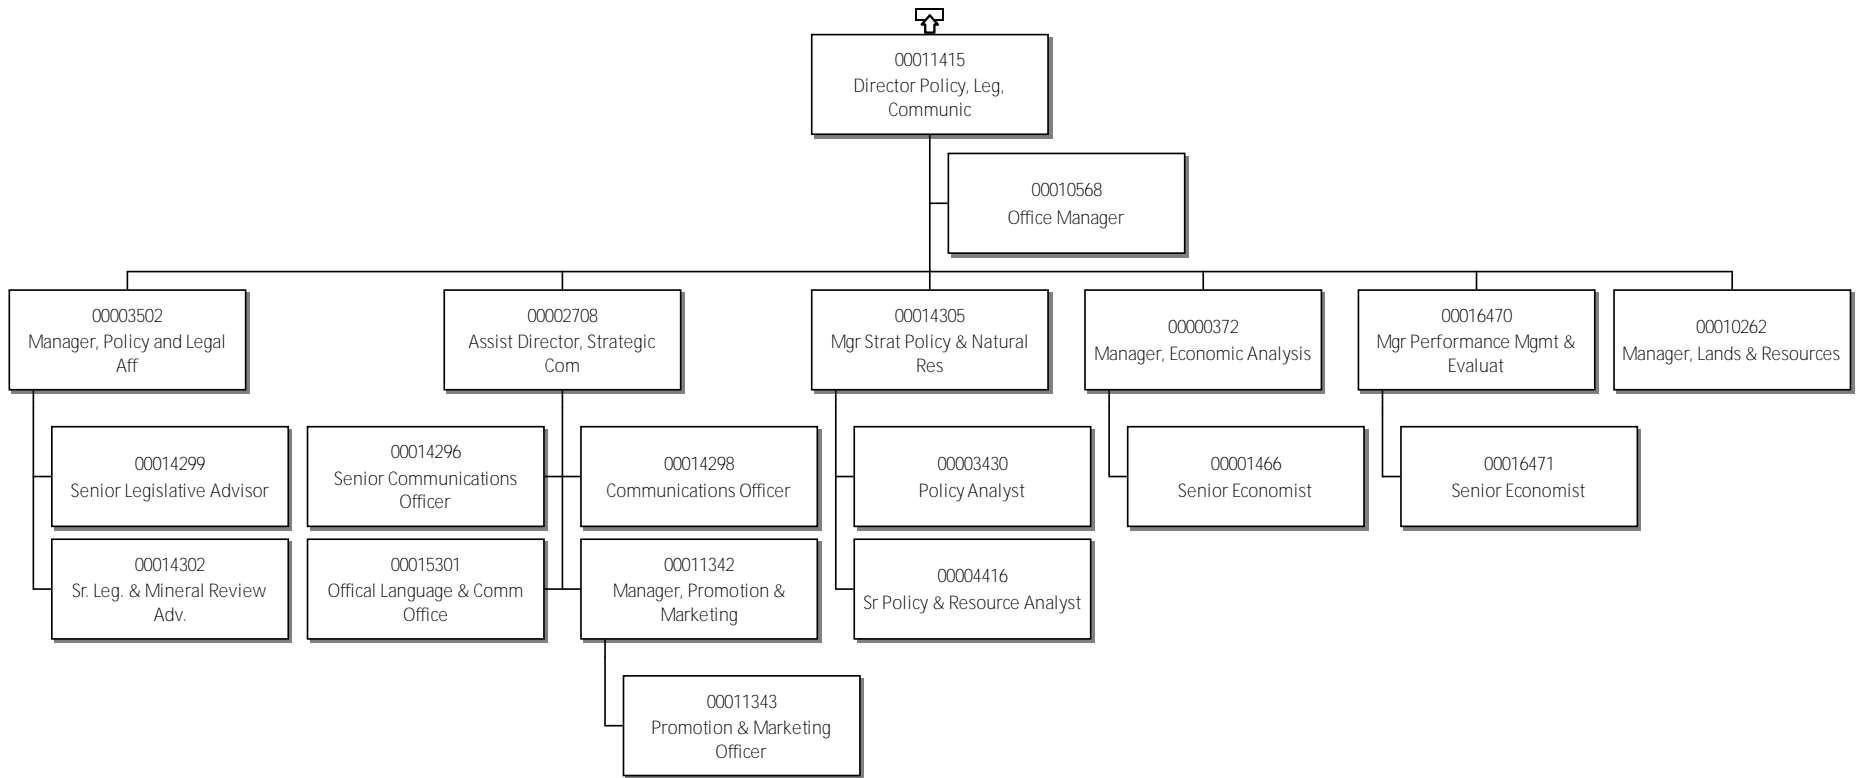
00011415
Director Policy, Leg, Communic

00010568
Office Manager

00003502
Manager, Policy and Legal Aff

00014299
Senior Legislative Advisor

00014302
Sr. Leg. & Mineral Review Adv.

00002708
Assist Director, Strategic Com

00014296
Senior Communications Officer

00015301
Offical Language & Comm Office

00014298
Communications Officer

00011342
Manager, Promotion & Marketing

00011343
Promotion & Marketing Officer

00014305
Mgr Strat Policy & Natural Res

00003430
Policy Analyst

00004416
Sr Policy & Resource Analyst

00000372
Manager, Economic Analysis

00001466
Senior Economist

00016470
Mgr Performance Mgmt & Evaluat

00016471
Senior Economist

00010262
Manager, Lands & Resources